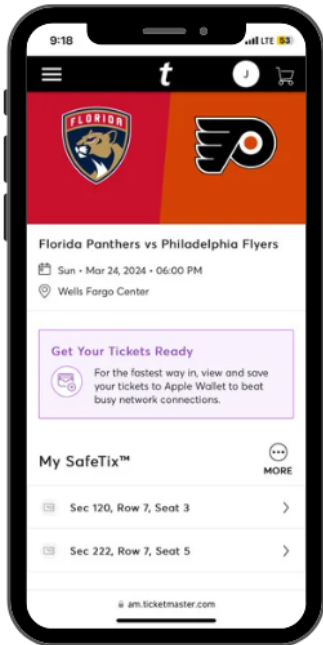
9:18

LTE 53

t

J

FLORIDA

Florida Panthers vs Philadelphia Flyers

Sun • Mar 24, 2024 • 06:00 PM

Wells Fargo Center

Get Your Tickets Ready

For the fastest way in, view and save your tickets to Apple Wallet to beat busy network connections.

My SafeTix™

MORE

Sec 120, Row 7, Seat 3

Sec 222, Row 7, Seat 5

am.ticketmaster.com